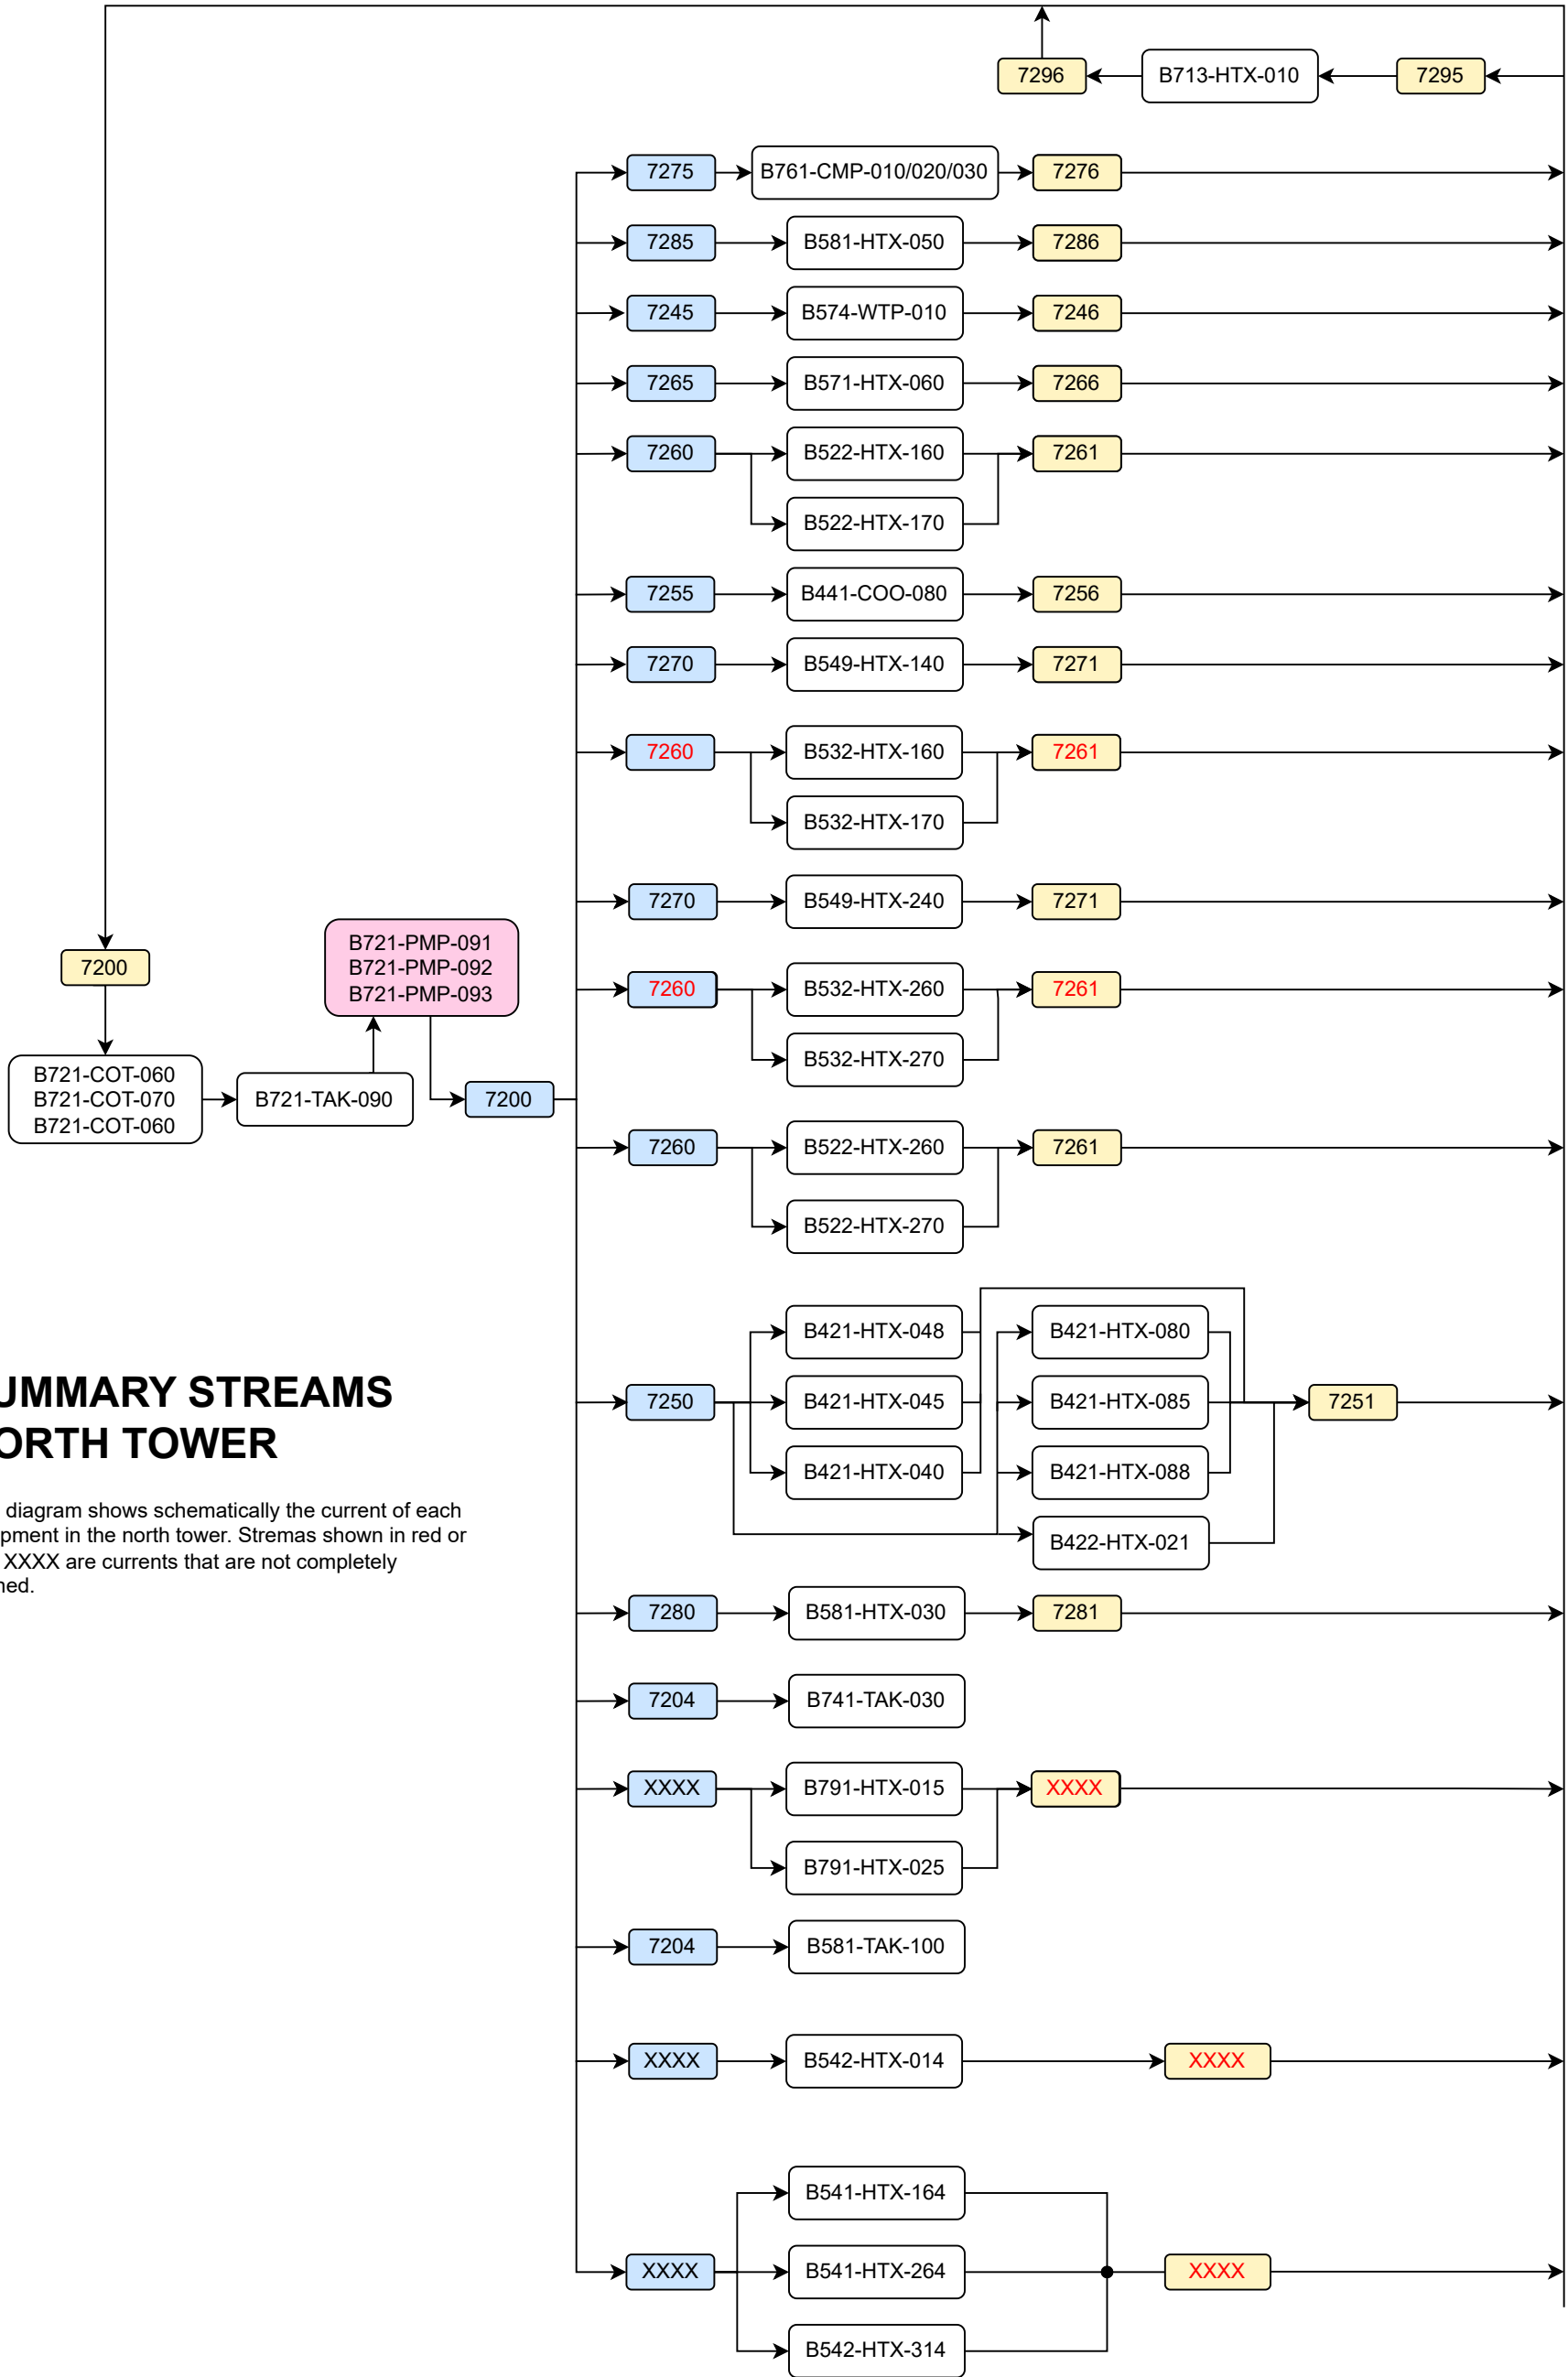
7296
B713-HTX-010
7295

7275
B761-CMP-010/020/030
7276

7285
B581-HTX-050
7286

7245
B574-WTP-010
7246

7265
B571-HTX-060
7266

7260
B522-HTX-160
B522-HTX-170
7261

7255
B441-COO-080
7256

7270
B549-HTX-140
7271

7260
B532-HTX-160
B532-HTX-170
7261

7270
B549-HTX-240
7271

7200
B721-PMP-091
B721-PMP-092
B721-PMP-093

7260
B532-HTX-260
B532-HTX-270
7261

B721-COT-060
B721-COT-070
B721-COT-060
B721-TAK-090
7200

7260
B522-HTX-260
B522-HTX-270
7261

B421-HTX-048
B421-HTX-080
UMMARY STREAMS
ORTH TOWER
7250
B421-HTX-045
B421-HTX-085
7251
B421-HTX-040
B421-HTX-088
B422-HTX-021

diagram shows schematically the current of each pment in the north tower. Stremas shown in red or XXXX are currents that are not completely ned.

7280
B581-HTX-030
7281

7204
B741-TAK-030

XXXX
B791-HTX-015
B791-HTX-025
XXXX

7204
B581-TAK-100

XXXX
B542-HTX-014
XXXX

B541-HTX-164
XXXX
B541-HTX-264
XXXX
B542-HTX-314